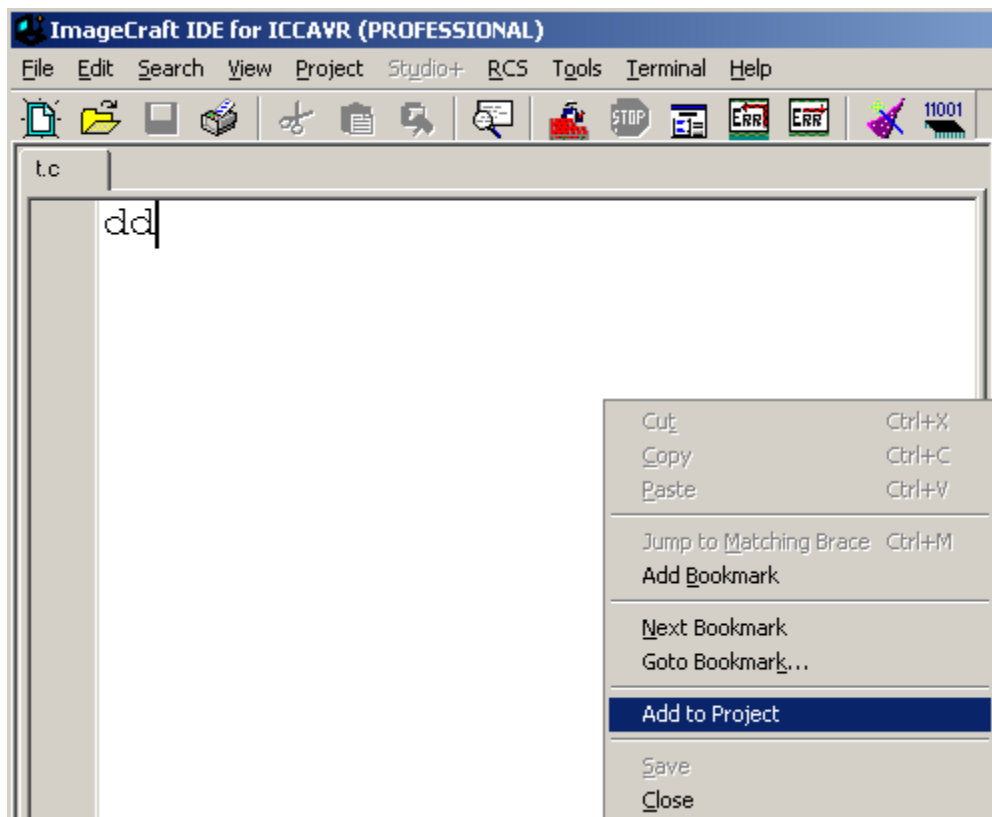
ImageCraft IDE for ICCAVR (PROFESSIONAL)

File Edit Search View Project Studio+ RCS Tools Terminal Help

ERR ERR 11001

t.c

dd

Cut Ctrl+X
Copy Ctrl+C
Paste Ctrl+V
Jump to Matching Brace Ctrl+M
Add Bookmark
Next Bookmark
Goto Bookmark...
Add to Project
Save
Close